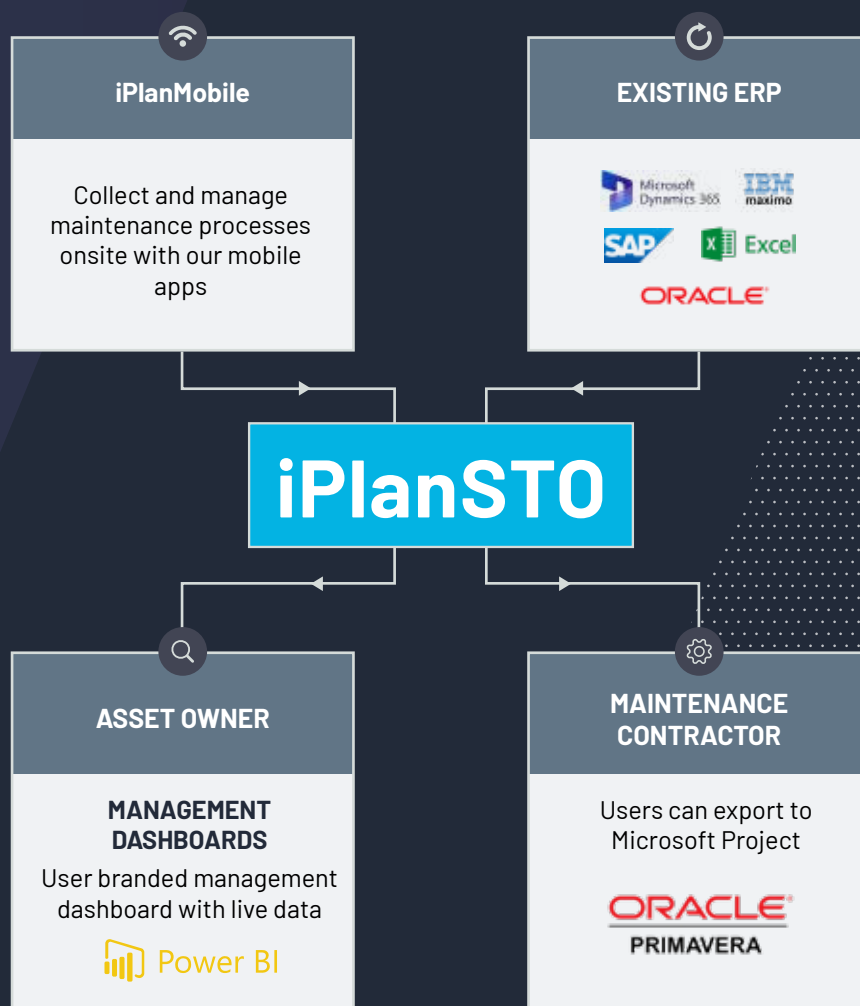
iPlanMobile

Collect and manage maintenance processes onsite with our mobile apps

EXISTING ERP

Microsoft Dynamics 365

IBM maximo

SAP

Excel

ORACLE

iPlanSTO

ASSET OWNER

MANAGEMENT DASHBOARDS

User branded management dashboard with live data

Power BI

MAINTENANCE CONTRACTOR

Users can export to Microsoft Project

ORACLE
PRIMAVERA